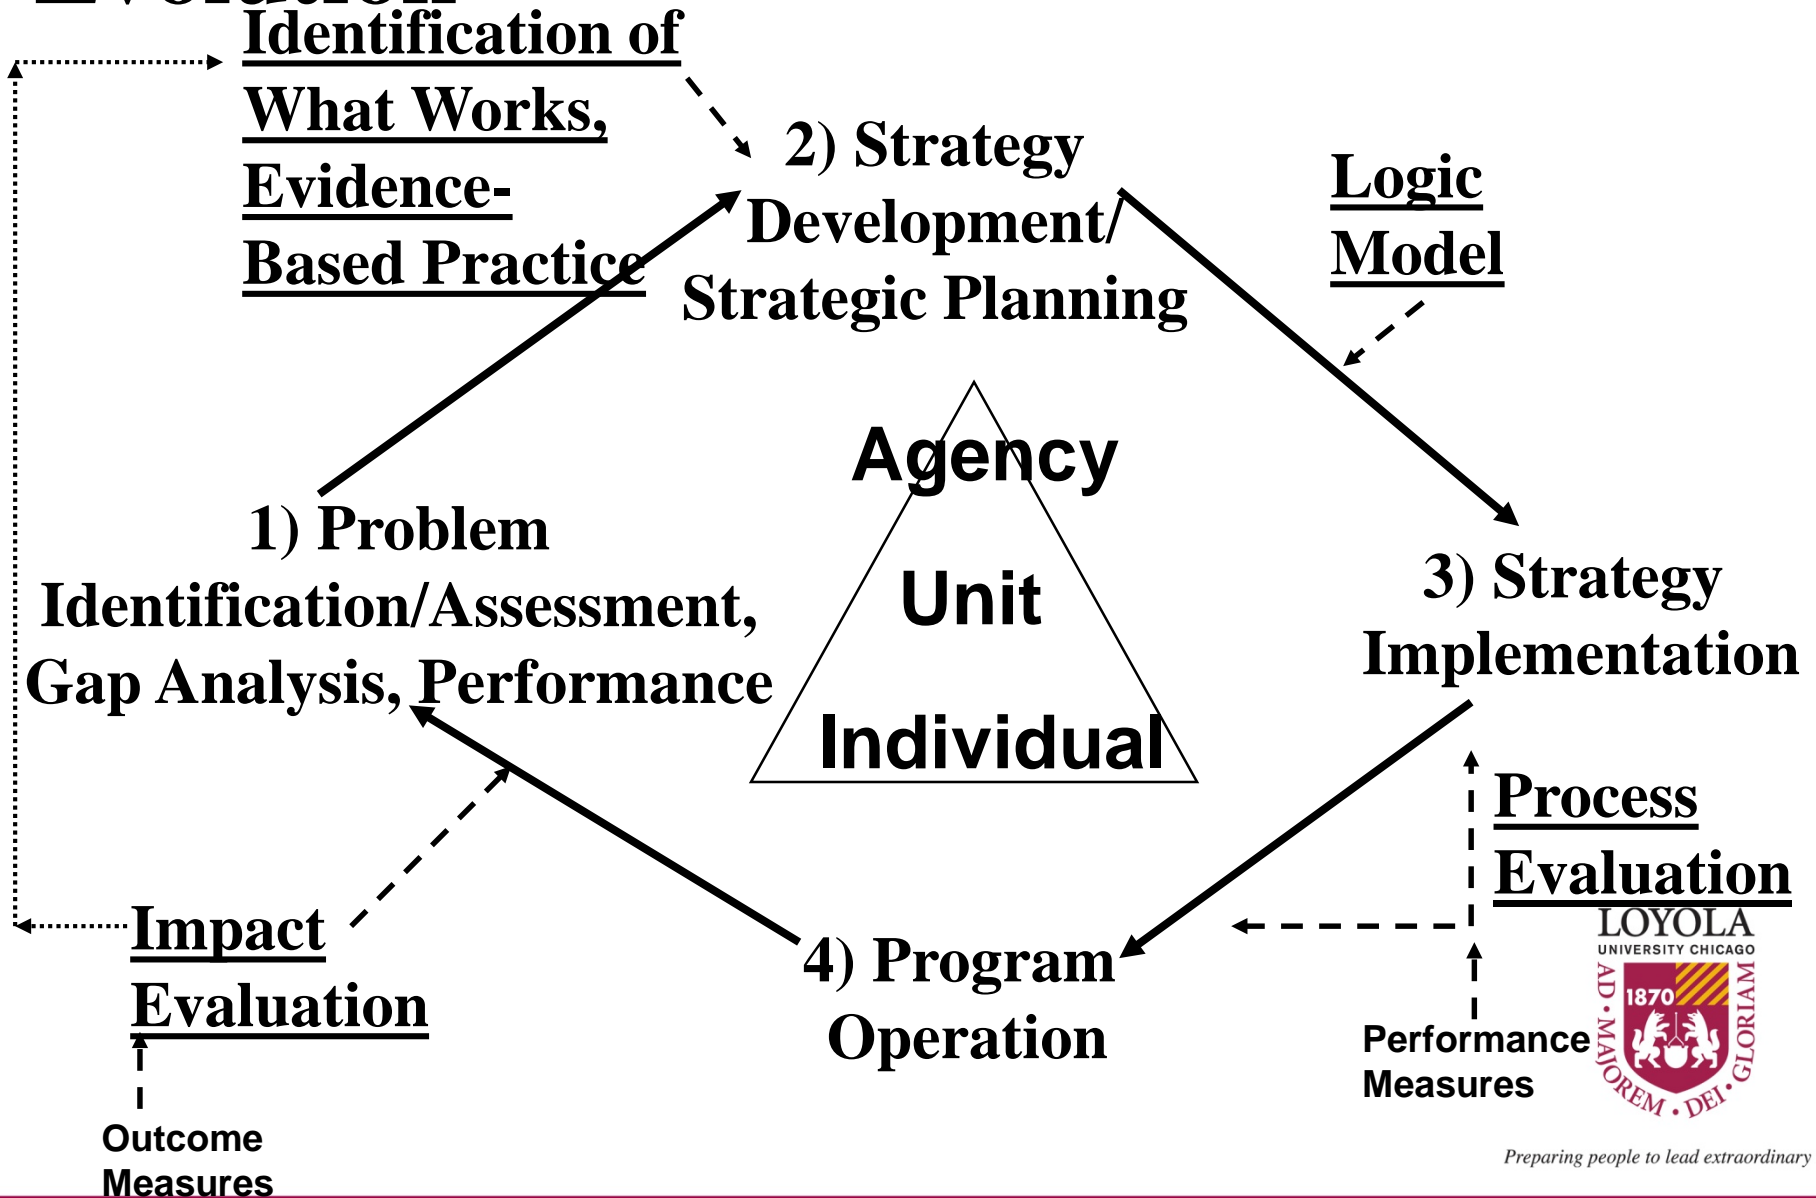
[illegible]

Identification of What Works, Evidence-Based Practice

2) Strategy Development/ Strategic Planning

Logic Model

Agency

Unit

Individual

1) Problem Identification/Assessment, Gap Analysis, Performance

3) Strategy Implementation

Process Evaluation

Impact Evaluation

4) Program Operation

Outcome Measures

Performance Measures

LOYOLA
UNIVERSITY CHICAGO
1870
AD MAJOREM DEI GLORIAM

Preparing people to lead extraordinary